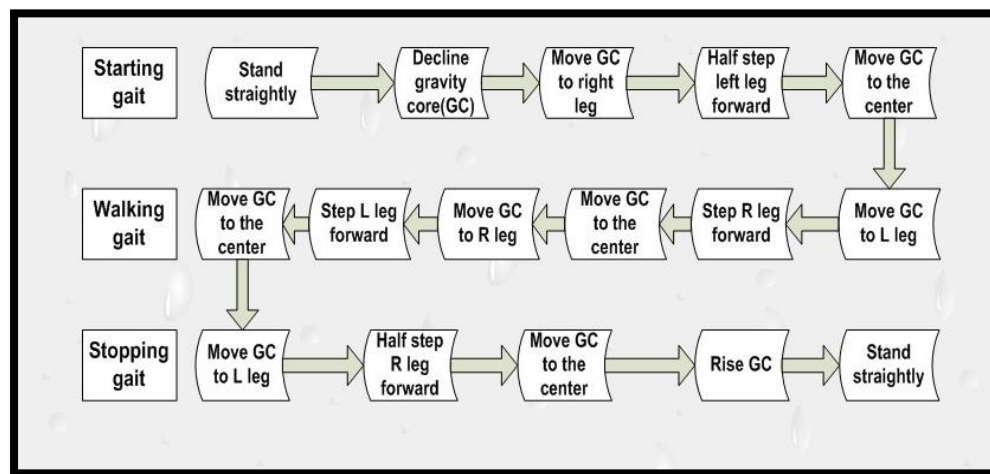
Starting gait

Stand straightly

Decline gravity core(GC)

Move GC to right leg

Half step left leg forward

Move GC to the center

Walking gait

Move GC to L leg

Step R leg forward

Move GC to the center

Move GC to R leg

Step L leg forward

Move GC to the center

Stopping gait

Move GC to L leg

Half step R leg forward

Move GC to the center

Rise GC

Stand straightly